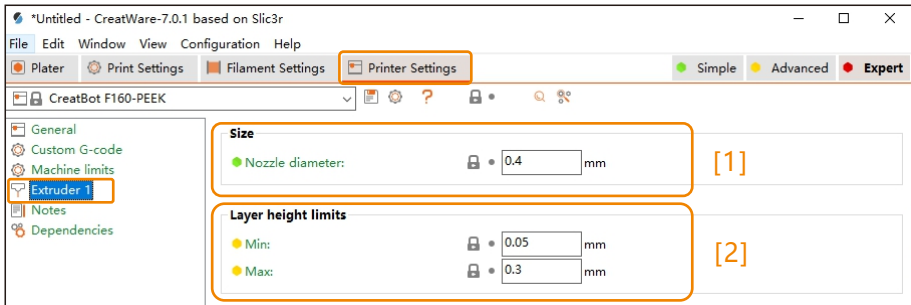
*Untitled - CreatWare-7.0.1 based on Slic3r

File Edit Window View Configuration Help

Plater Print Settings Filament Settings Printer Settings

Simple Advanced Expert

CreatBot F160-PEEK

General
Custom G-code
Machine limits
Extruder 1
Notes
Dependencies

Size

Nozzle diameter: 0.4 mm

[1]

Layer height limits

Min: 0.05 mm

Max: 0.3 mm

[2]